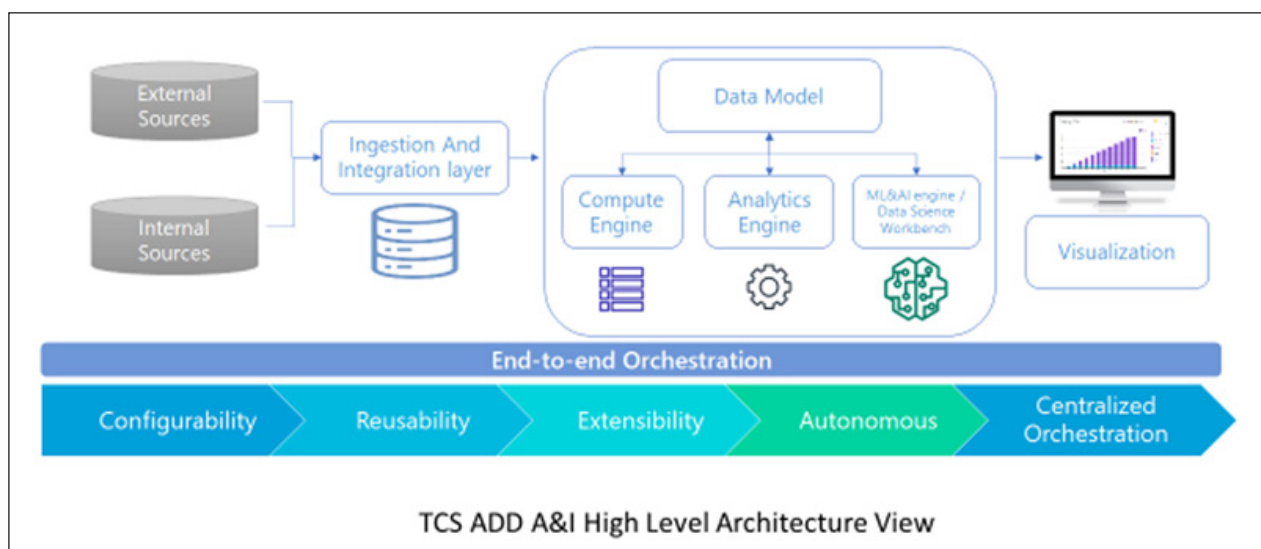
External Sources

Internal Sources

Ingestion And Integration layer

Data Model

Compute Engine

Analytics Engine

ML&AI engine / Data Science Workbench

Visualization

End-to-end Orchestration

Configurability

Reusability

Extensibility

Autonomous

Centralized Orchestration

TCS ADD A&I High Level Architecture View